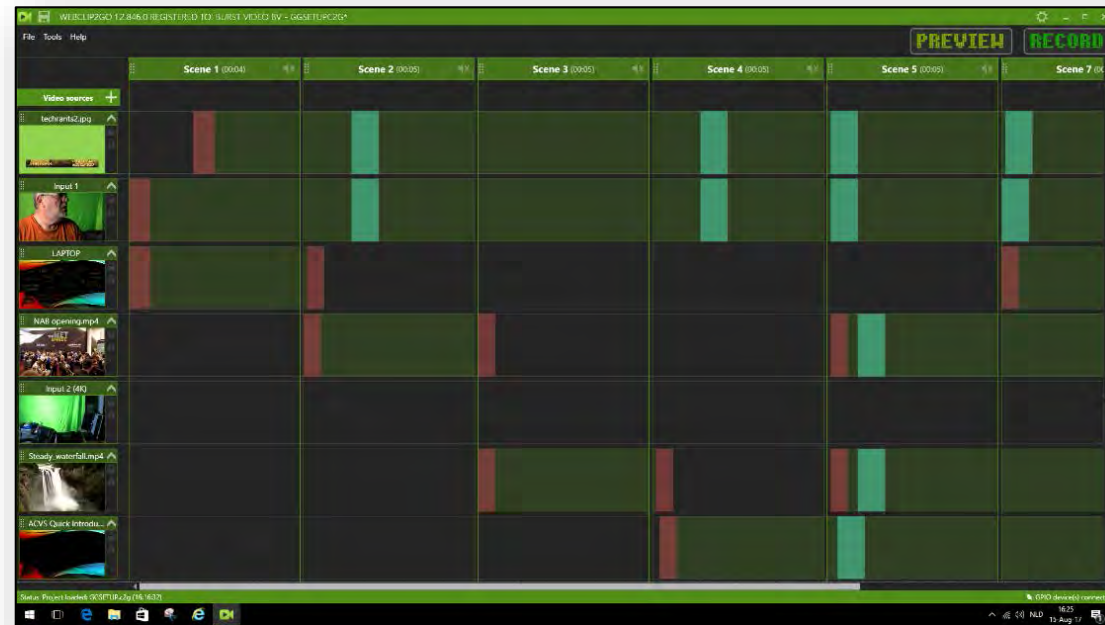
WEBCLIP2GO 1.2.846.0 REGISTERED TO: BURST VIDEO BV - GGSETUPC2G*

File Tools Help

PREVIEW RECORD

Scene 1 (00:04) Scene 2 (00:05) Scene 3 (00:05) Scene 4 (00:05) Scene 5 (00:05) Scene 7 (0

Video sources

techrants2.jpg

Input 1

LAPTOP

NAB opening.mp4

Input 2 (4K)

Steady_waterfall.mp4

ACVS Quick Introdu...

Status: Project loaded: GGSETUP.c2g (16:16:37)

GPIO device(s) connect

NLD 16:25 15-Aug-17